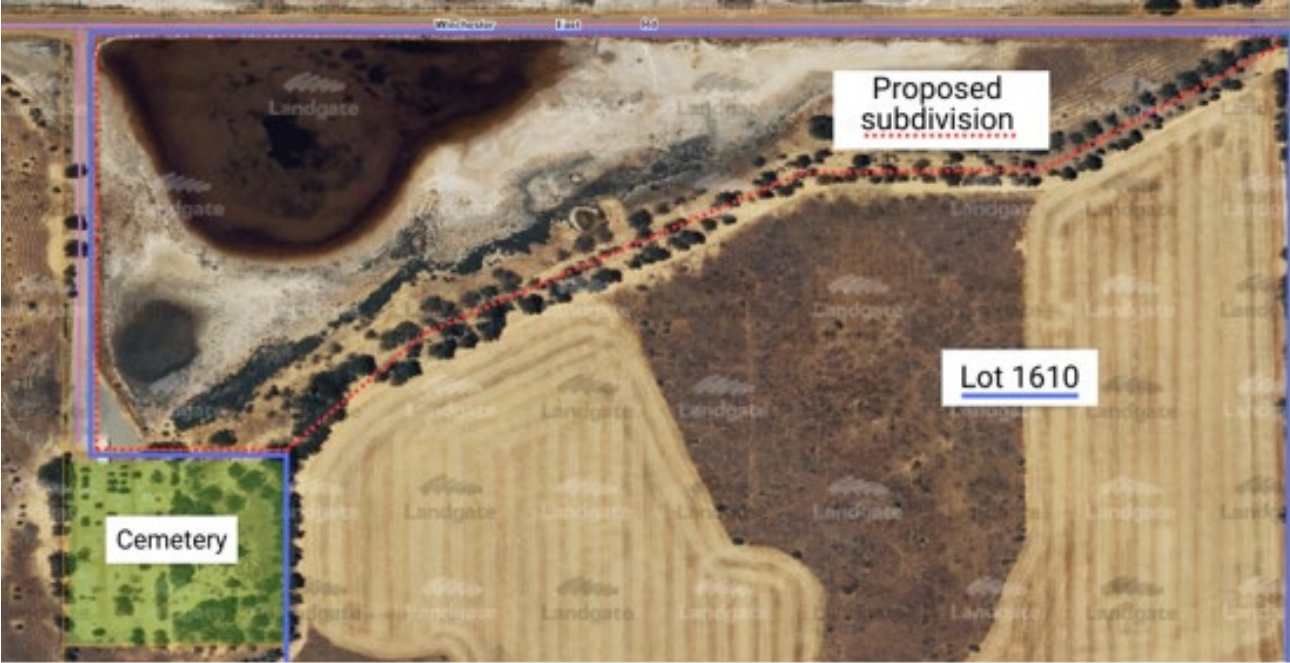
Winchester East Rd

Proposed subdivision

Landgate

Landgate

Landgate

Lot 1610

Landgate

Landgate

Landgate

Landgate

Cemetery

Landgate

Landgate

Landgate

Landgate

Landgate

Landgate

Landgate

Landgate